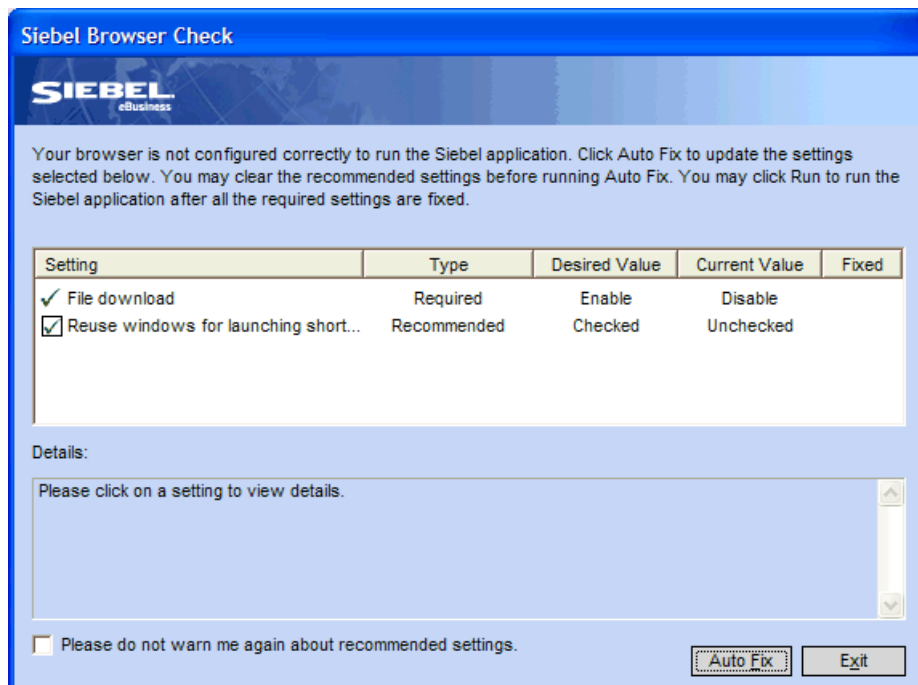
Siebel Browser Check

SIEBEL
eBusiness

Your browser is not configured correctly to run the Siebel application. Click Auto Fix to update the settings selected below. You may clear the recommended settings before running Auto Fix. You may click Run to run the Siebel application after all the required settings are fixed.

| Setting | Type | Desired Value | Current Value | Fixed |
|---|---|---|---|---|
| ✓ File download | Required | Enable | Disable | |
| ☑ Reuse windows for launching short... | Recommended | Checked | Unchecked | |

Details:

Please click on a setting to view details.

Please do not warn me again about recommended settings.

Auto Fix

Exit